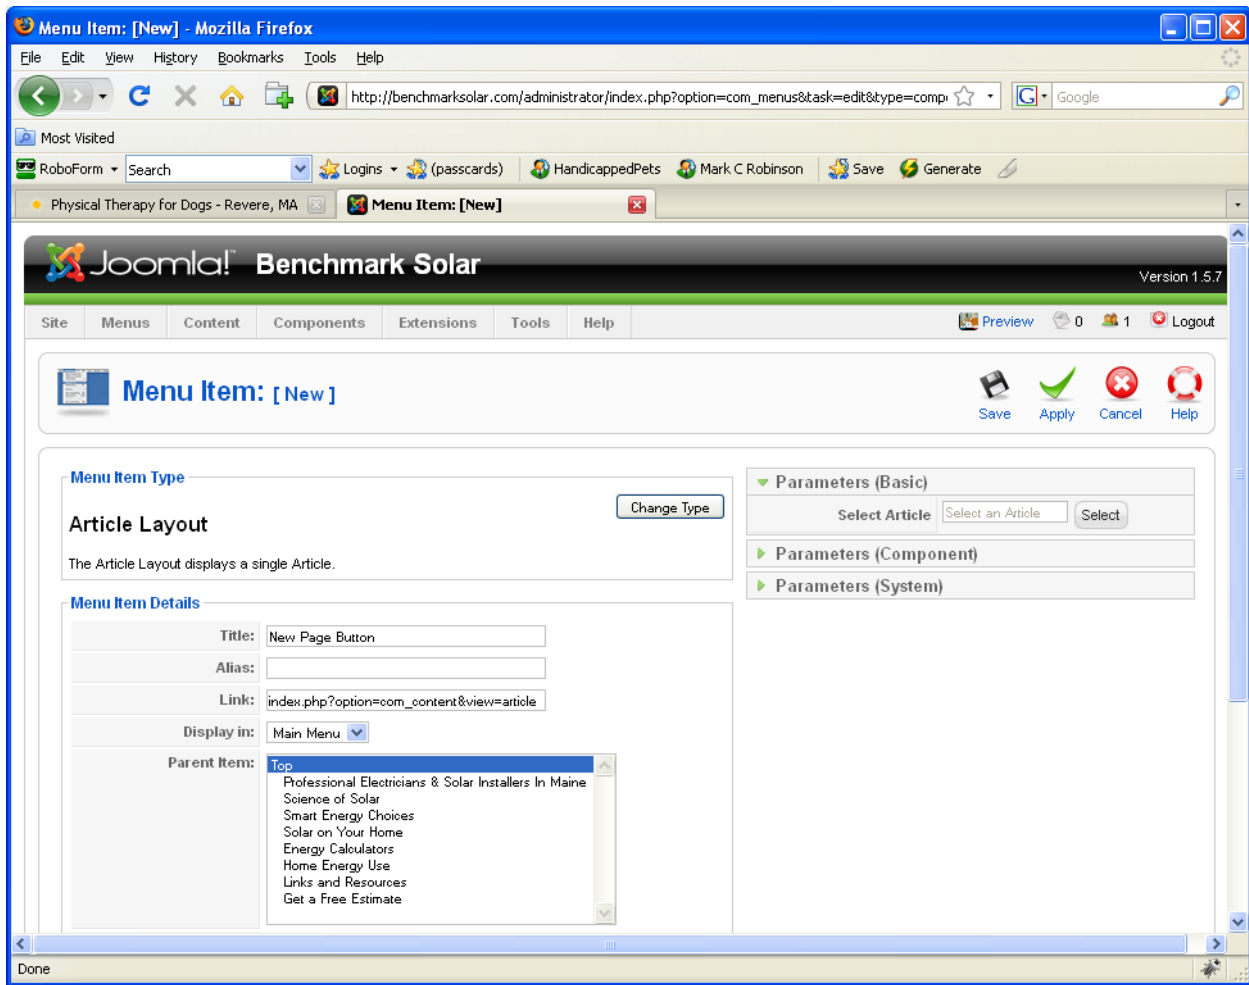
Menu Item: [New] - Mozilla Firefox

File Edit View History Bookmarks Tools Help

http://benchmarksolar.com/administrator/index.php?option=com_menus&task=edit&type=comp

Google

Most Visited

RoboForm Search Logins (passcards) HandicappedPets Mark C Robinson Save Generate

Physical Therapy for Dogs - Revere, MA

Menu Item: [New]

Joomla! Benchmark Solar

Version 1.5.7

Site Menus Content Components Extensions Tools Help

Preview 0 1 Logout

Menu Item: [ New ]

Save Apply Cancel Help

Menu Item Type

Change Type

Article Layout

The Article Layout displays a single Article.

Menu Item Details

| Title: | New Page Button |
|---|---|
| Alias: | |
| Link: | index.php?option=com_content&view=article |
| Display in: | Main Menu |
| Parent Item: | Top<br>Professional Electricians & Solar Installers In Maine<br>Science of Solar<br>Smart Energy Choices<br>Solar on Your Home<br>Energy Calculators<br>Home Energy Use<br>Links and Resources<br>Get a Free Estimate |

Parameters (Basic)

Select Article Select an Article Select

Parameters (Component)

Parameters (System)

Done